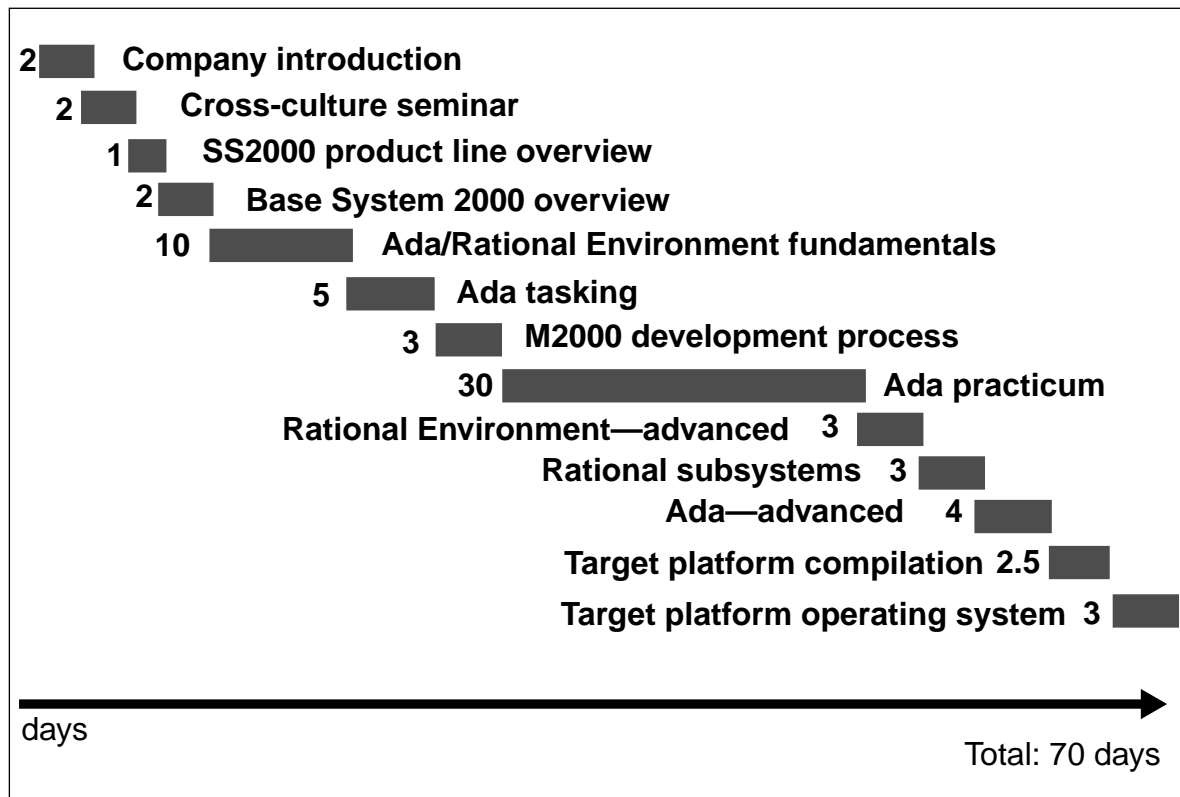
2 Company introduction
2 Cross-culture seminar
1 SS2000 product line overview
2 Base System 2000 overview
10 Ada/Rational Environment fundamentals
5 Ada tasking
3 M2000 development process
30 Ada practicum
Rational Environment—advanced 3
Rational subsystems 3
Ada—advanced 4
Target platform compilation 2.5
Target platform operating system 3

days

Total: 70 days